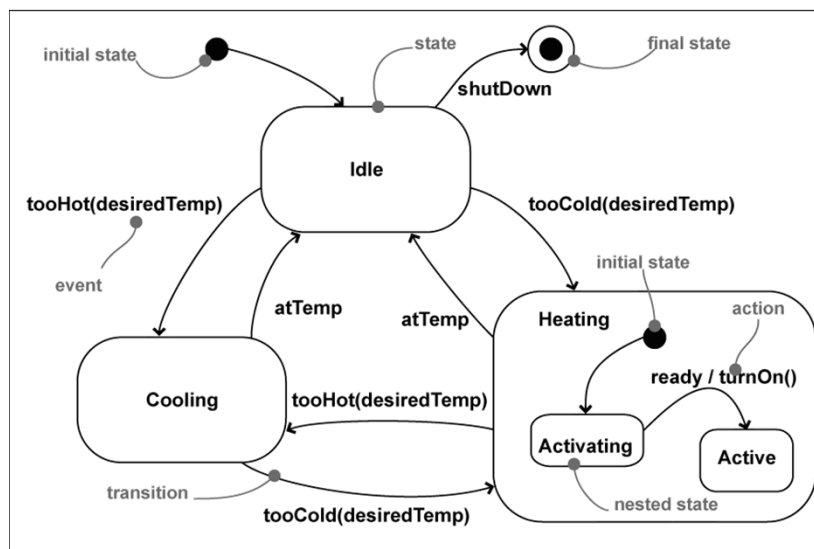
initial state

state

final state

shutDown

Idle

tooHot(desiredTemp)

tooCold(desiredTemp)

event

initial state

atTemp

atTemp

Heating

action

ready / turnOn()

Cooling

tooHot(desiredTemp)

Activating

Active

transition

nested state

tooCold(desiredTemp)